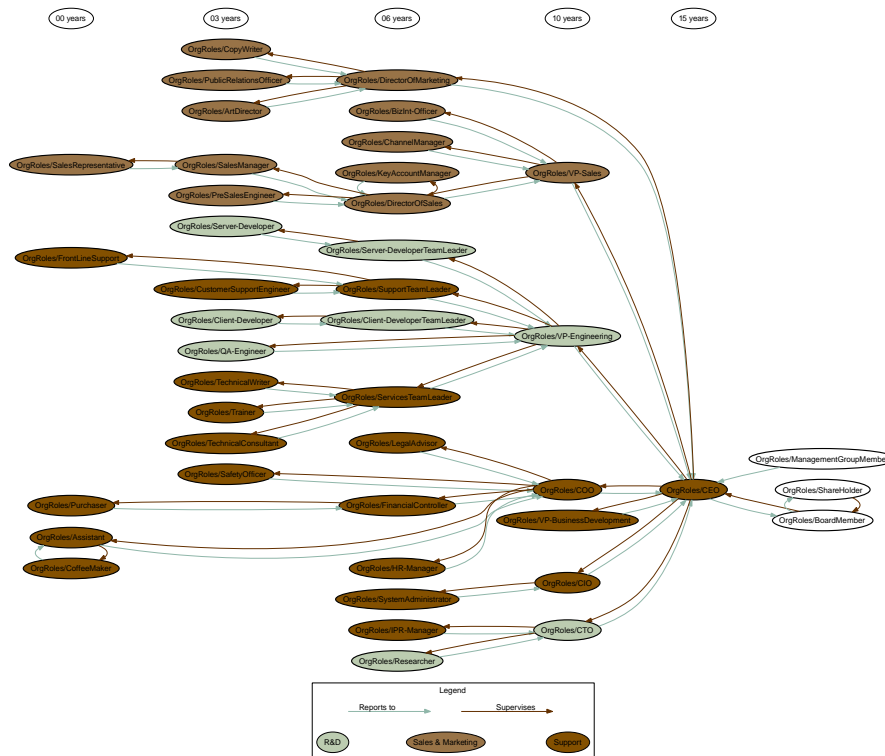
00 years

03 years

06 years

10 years

15 years

OrgRoles/CopyWriter

OrgRoles/PublicRelationsOfficer

OrgRoles/DirectorOfMarketing

OrgRoles/ArtDirector

OrgRoles/BizInt-Officer

OrgRoles/ChannelManager

OrgRoles/SalesRepresentative

OrgRoles/SalesManager

OrgRoles/KeyAccountManager

OrgRoles/VP-Sales

OrgRoles/PreSalesEngineer

OrgRoles/DirectorOfSales

OrgRoles/Server-Developer

OrgRoles/Server-DeveloperTeamLeader

OrgRoles/FrontLineSupport

OrgRoles/CustomerSupportEngineer

OrgRoles/SupportTeamLeader

OrgRoles/Client-Developer

OrgRoles/Client-DeveloperTeamLeader

OrgRoles/VP-Engineering

OrgRoles/QA-Engineer

OrgRoles/TechnicalWriter

OrgRoles/ServicesTeamLeader

OrgRoles/Trainer

OrgRoles/TechnicalConsultant

OrgRoles/LegalAdvisor

OrgRoles/ManagementGroupMembe

OrgRoles/SafetyOfficer

OrgRoles/COO

OrgRoles/CEO

OrgRoles/ShareHolder

OrgRoles/Purchaser

OrgRoles/FinancialController

OrgRoles/VP-BusinessDevelopment

OrgRoles/BoardMember

OrgRoles/Assistant

OrgRoles/CoffeeMaker

OrgRoles/HR-Manager

OrgRoles/CIO

OrgRoles/SystemAdministrator

OrgRoles/IPR-Manager

OrgRoles/CTO

OrgRoles/Researcher

Legend

Reports to

Supervises

R&D

Sales & Marketing

Support